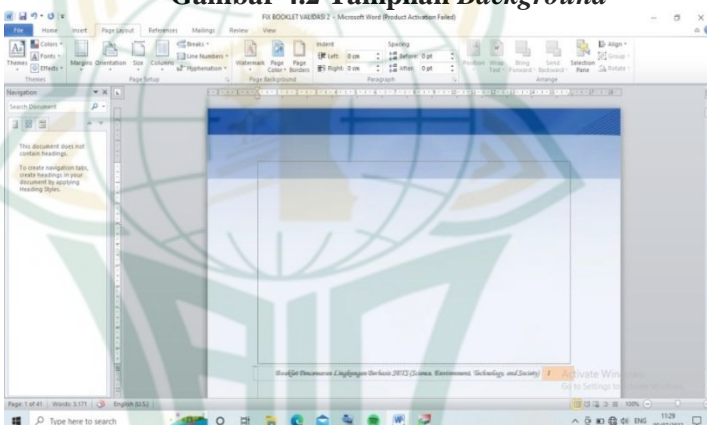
Gambar 4.2 Tampilan Background

FIX BOOKLET VALIDASI 2 - Microsoft Word (Product Activation Failed)

File Home Insert Page Layout References Mailings Review View

Colors Fonts Effects Themes Margins Orientation Size Columns Breaks Line Numbers Hyphenation Page Setup Watermark Page Color Page Borders Page Background Indent Left: 0 cm Right: 0 cm Spacing Before: 0 pt After: 0 pt Paragraph Position Wrap Text Bring Forward Send Backward Selection Pane Align Group Rotate Arrange

Navigation

Search Document

This document does not contain headings.

To create navigation tabs, create headings in your document by applying Heading Styles.

Booklet Pencemaran Lingkungan Berbasis SETS (Science, Environment, Technology, and Society) 1

Activate Windows
Go to Settings to activate Windows.

Page: 1 of 41 Words: 3.171 English (U.S.) 100%

Type here to search

ENG 11:29